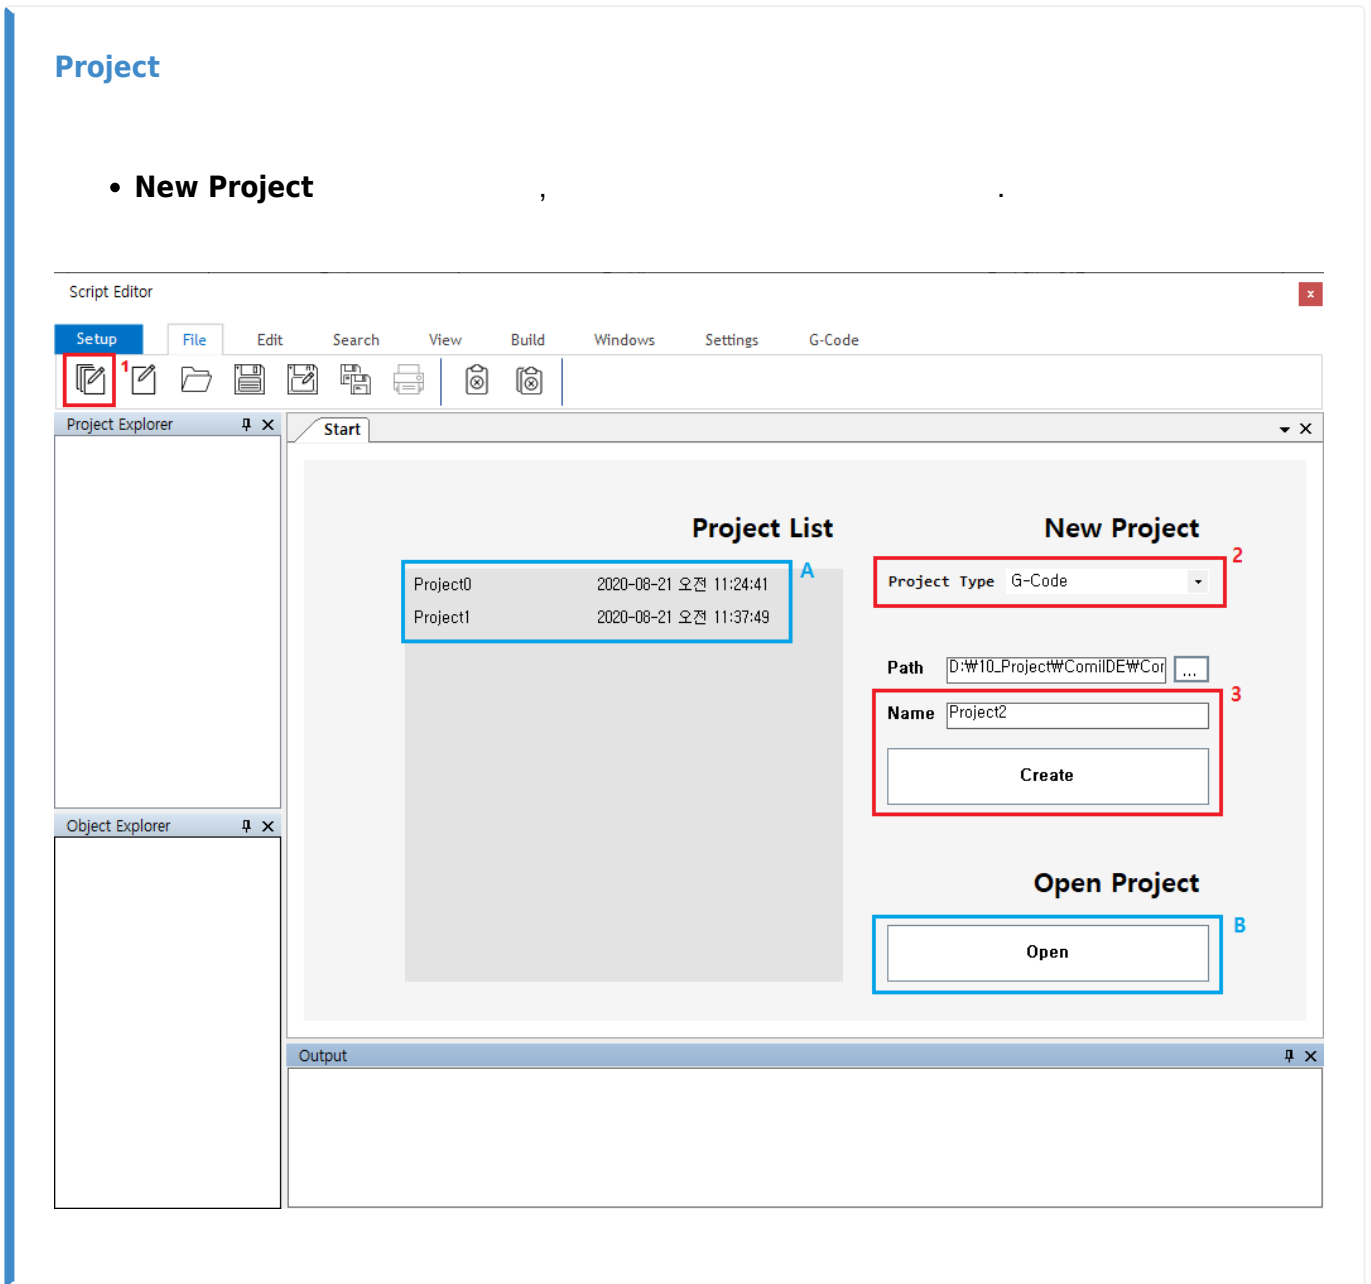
Project

• New Project ,  .

Script Editor

x

Setup
File
Edit
Search
View
Build
Windows
Settings
G-Code

1

Project Explorer

Object Explorer

Start

Project List

A

| Project0 | 2020-08-21 오전 11:24:41 |
|---|---|
| Project1 | 2020-08-21 오전 11:37:49 |

New Project

2

Project Type G-Code

Path D:₩10_Project₩ComilDE₩Co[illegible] ...

3

Name Project2

Create

Open Project

B

Open

Output